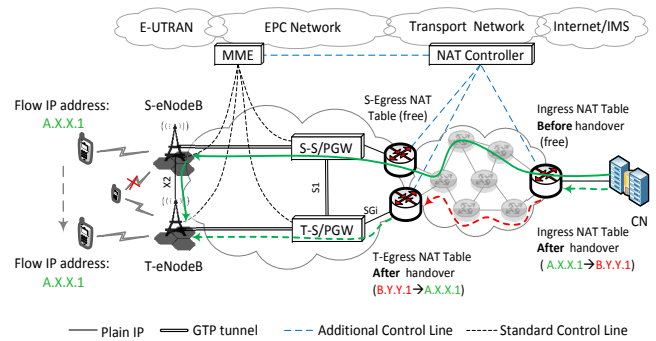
E-UTRAN
EPC Network
Transport Network
Internet/IMS

MME
NAT Controller

Flow IP address:
A.X.X.1

S-eNodeB

X2

T-eNodeB

Flow IP address:
A.X.X.1

S-S/PGW

S1

T-S/PGW

SGi

S-Egress NAT Table (free)

Ingress NAT Table **Before** handover (free)

CN

Ingress NAT Table **After** handover
( A.X.X.1→B.Y.Y.1)

T-Egress NAT Table **After** handover
(B.Y.Y.1→A.X.X.1)

Plain IP
GTP tunnel
Additional Control Line
Standard Control Line